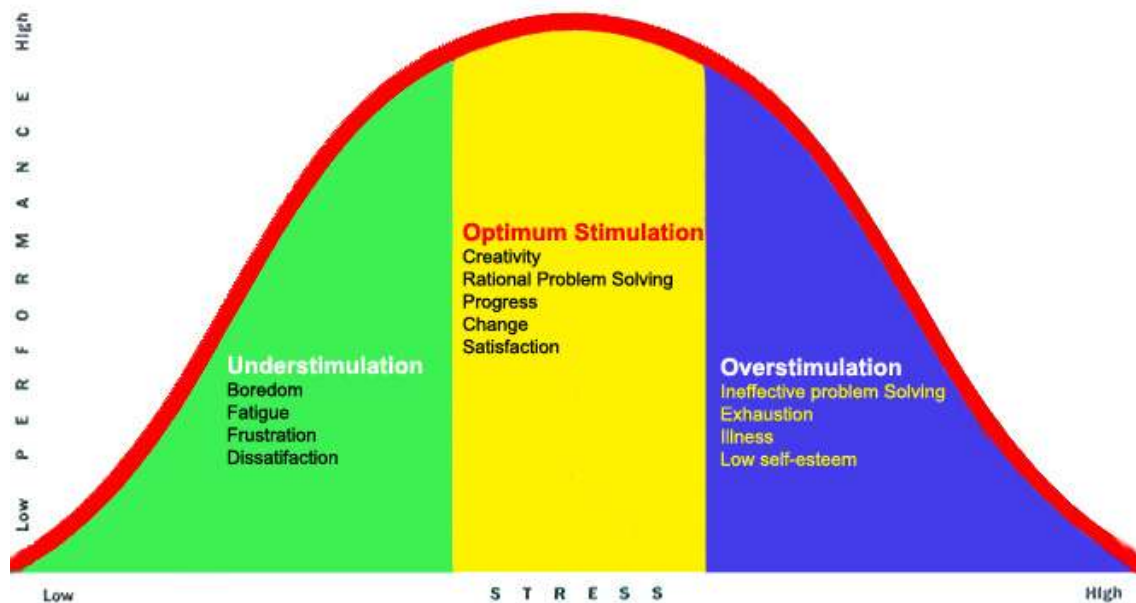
High

P E R F O R M A N C E

Low

Optimum Stimulation
Creativity
Rational Problem Solving
Progress
Change
Satisfaction

Understimulation
Boredom
Fatigue
Frustration
Dissatifaction

Overstimulation
Ineffective problem Solving
Exhaustion
Illness
Low self-esteem

Low

S T R E S S

High